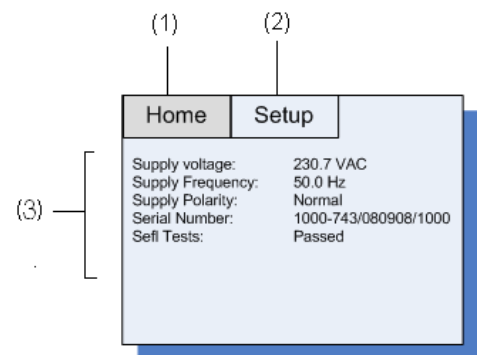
(1) (2)

Home Setup

(3)

| | |
|---|---|
| Supply voltage: | 230.7 VAC |
| Supply Frequency: | 50.0 Hz |
| Supply Polarity: | Normal |
| Serial Number: | 1000-743/080908/1000 |
| Sefl Tests: | Passed |